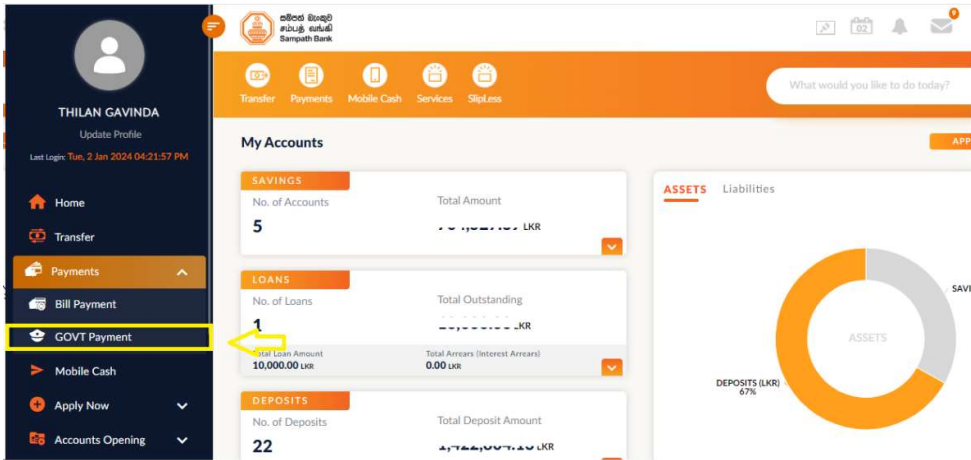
THILAN GAVINDA
Update Profile
Last Login: Tue, 2 Jan 2024 04:21:57 PM

Home
Transfer
Payments
Bill Payment
GOVT Payment
Mobile Cash
Apply Now
Accounts Opening

සම්පත් බැංකුව
சம்பத் வங்கி
Sampath Bank

02
9

Transfer Payments Mobile Cash Services SlipLess

What would you like to do today?

My Accounts

APP

SAVINGS
No. of Accounts
5
Total Amount
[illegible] LKR

LOANS
No. of Loans
1
Total Outstanding
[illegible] LKR
Total Loan Amount
10,000.00 LKR
Total Arrears (Interest Arrears)
0.00 LKR

DEPOSITS
No. of Deposits
22
Total Deposit Amount
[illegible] LKR

ASSETS Liabilities

ASSETS
SAVI
DEPOSITS (LKR)
67%